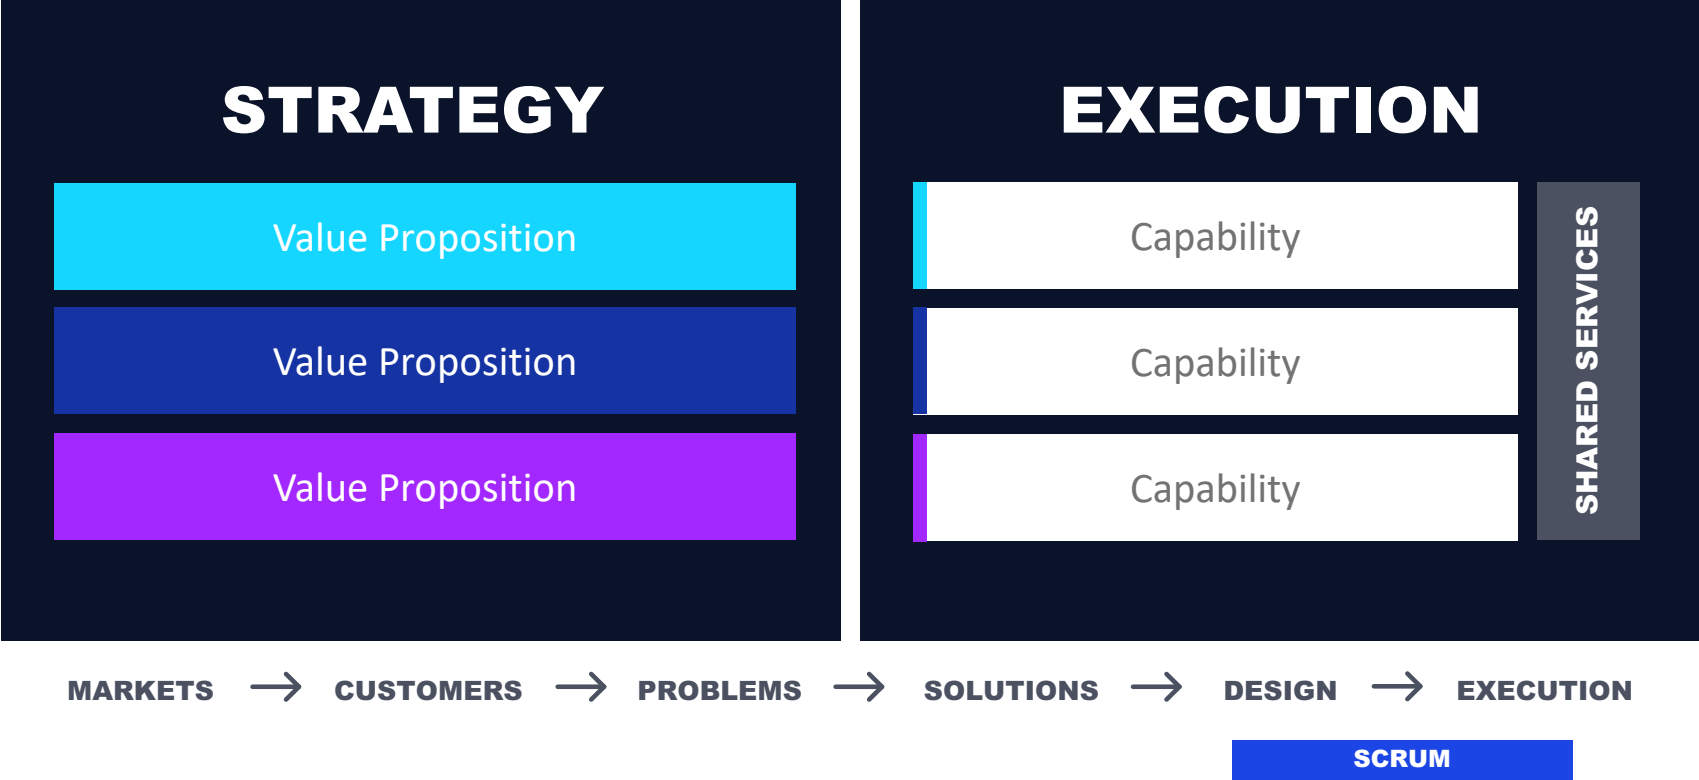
STRATEGY

Value Proposition

Value Proposition

Value Proposition

EXECUTION

Capability

Capability

Capability

SHARED SERVICES

MARKETS → CUSTOMERS → PROBLEMS → SOLUTIONS → DESIGN → EXECUTION

SCRUM